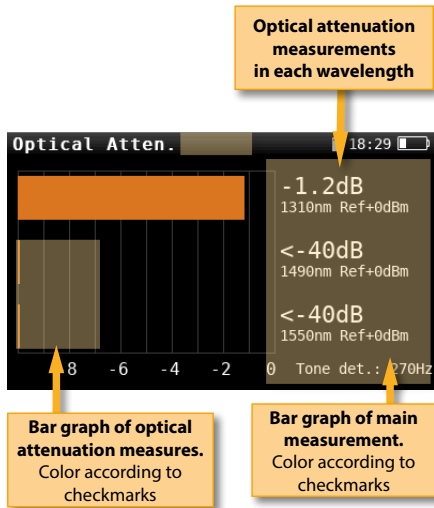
Optical attenuation measurements in each wavelength

Optical Atten.

18:29

-1.2dB
1310nm Ref+0dBm

<-40dB
1490nm Ref+0dBm

<-40dB
1550nm Ref+0dBm

8 -6 -4 -2 0 Tone det.: 270Hz

Bar graph of optical attenuation measures.
Color according to checkmarks

Bar graph of main measurement.
Color according to checkmarks